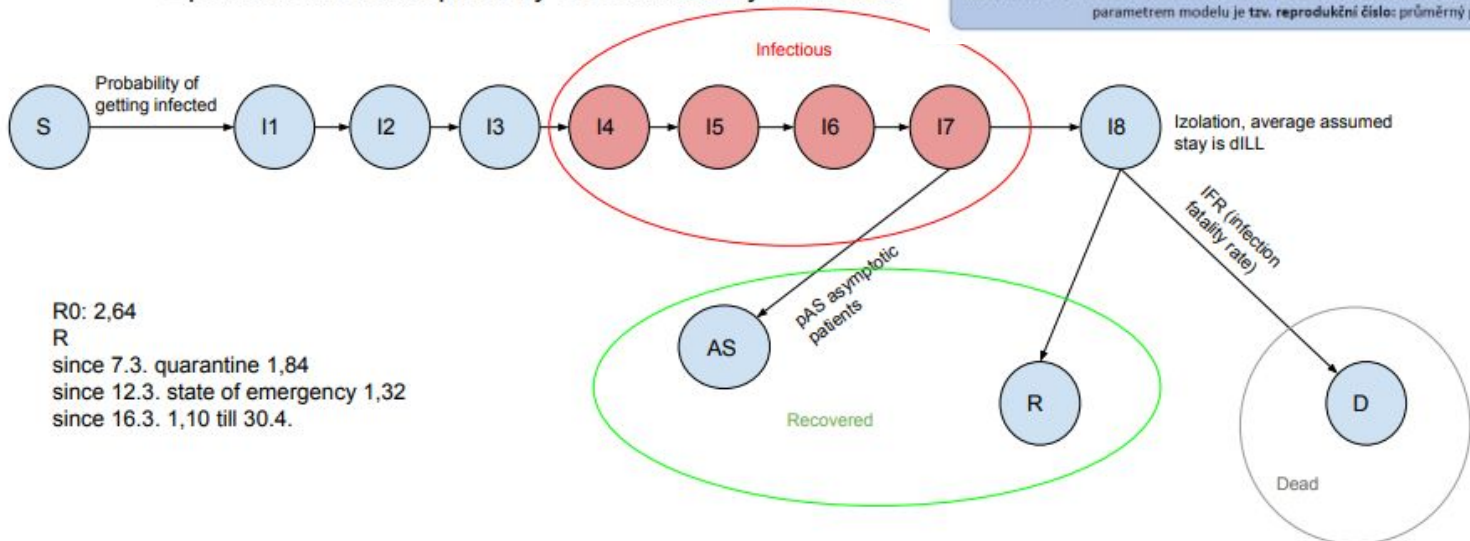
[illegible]

parametrem modelu je **tzv. reprodukční číslo:** průměrný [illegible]

Infectious

S

Probability of getting infected

I1

I2

I3

I4

I5

I6

I7

I8

Izolation, average assumed stay is dILL

IFR (infection fatality rate)

pAS asymptotic patients

AS

R

D

Recovered

Dead

R0: 2,64
R
since 7.3. quarantine 1,84
since 12.3. state of emergency 1,32
since 16.3. 1,10 till 30.4.